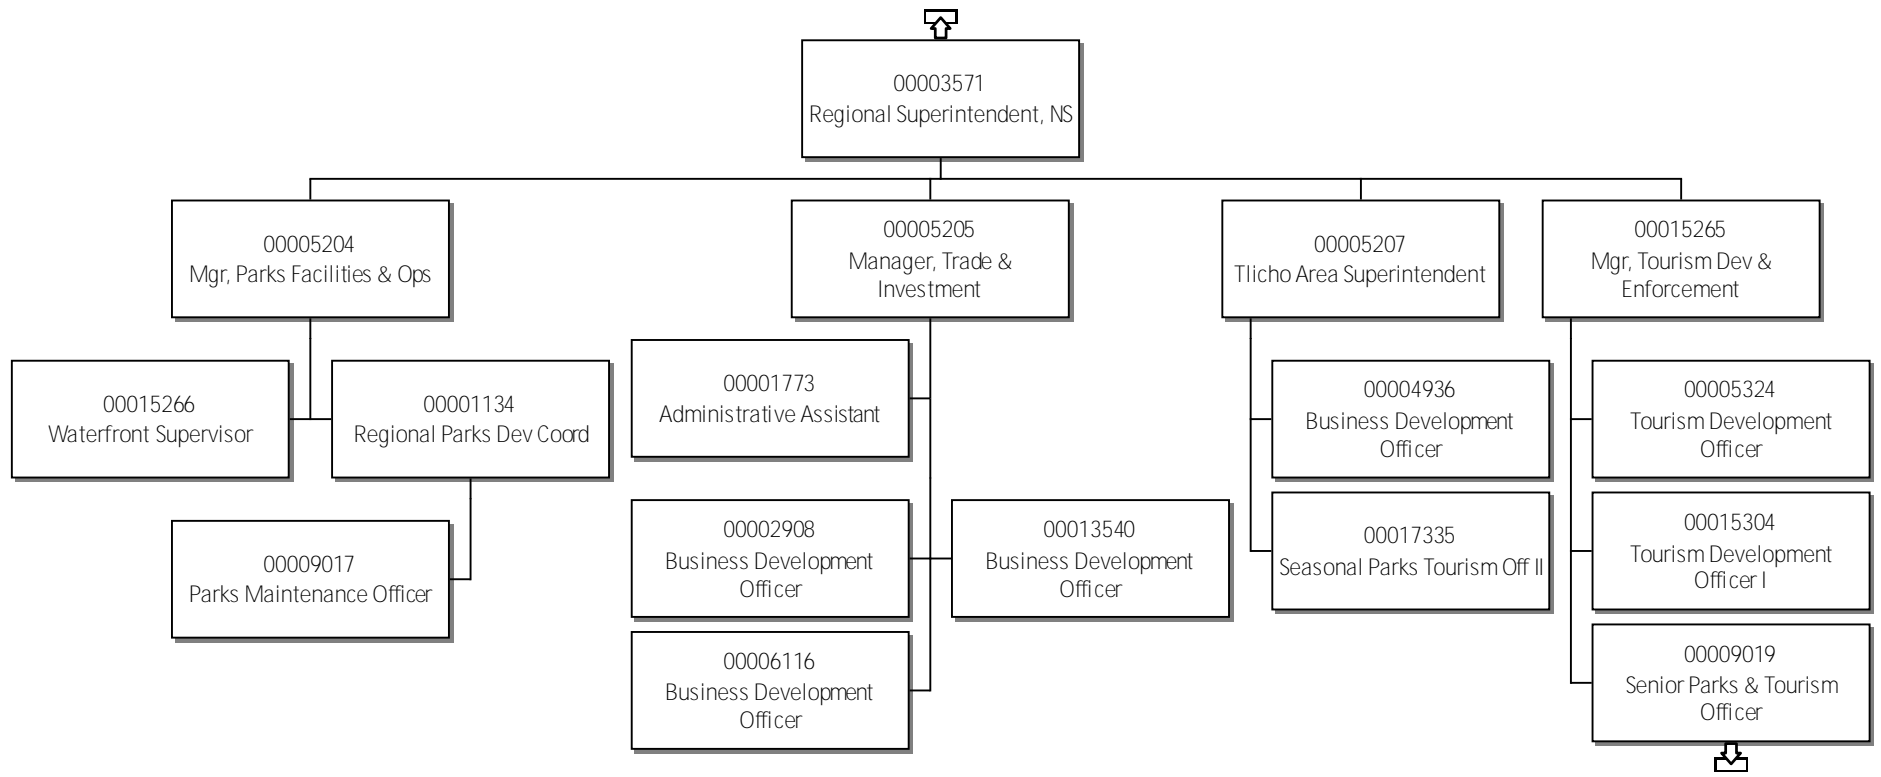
00003571
Regional Superintendent, NS

00005204
Mgr, Parks Facilities & Ops

00015266
Waterfront Supervisor

00001134
Regional Parks Dev Coord

00009017
Parks Maintenance Officer

00005205
Manager, Trade & Investment

00001773
Administrative Assistant

00002908
Business Development Officer

00013540
Business Development Officer

00006116
Business Development Officer

00005207
Tlicho Area Superintendent

00004936
Business Development Officer

00017335
Seasonal Parks Tourism Off II

00015265
Mgr, Tourism Dev & Enforcement

00005324
Tourism Development Officer

00015304
Tourism Development Officer I

00009019
Senior Parks & Tourism Officer